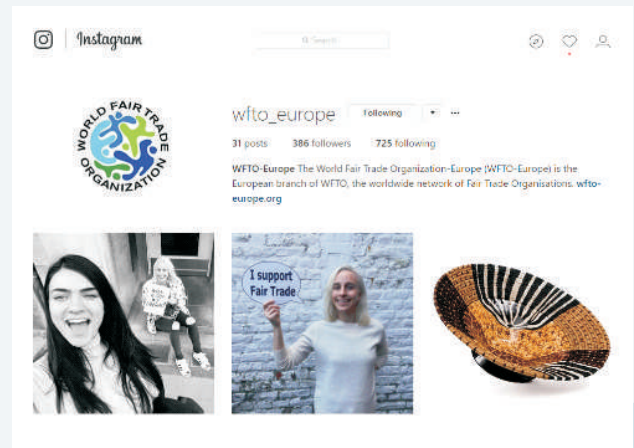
Instagram

Search

WORLD FAIR TRADE ORGANIZATION

wfto_europe Following

31 posts 386 followers 725 following

WFTO-Europe The World Fair Trade Organization-Europe (WFTO-Europe) is the European branch of WFTO, the worldwide network of Fair Trade Organisations. wfto-europe.org

I support Fair Trade